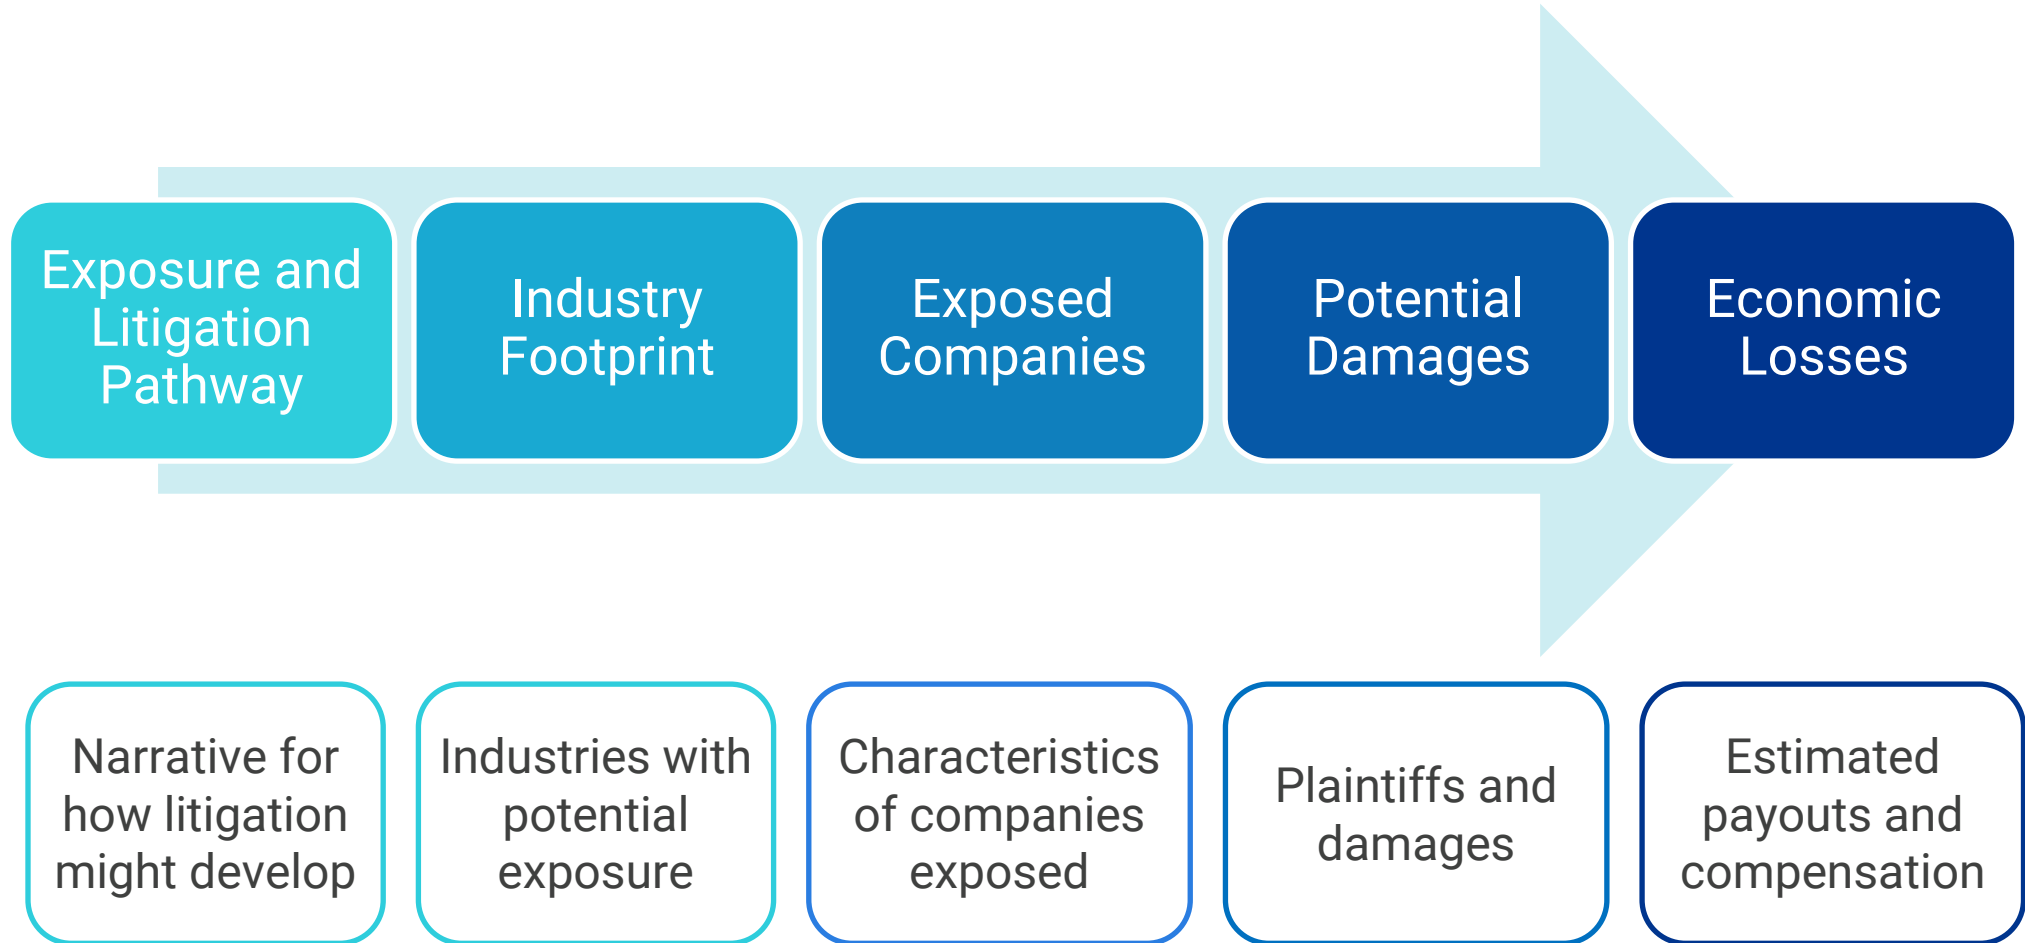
Exposure and Litigation Pathway

Industry Footprint

Exposed Companies

Potential Damages

Economic Losses

Narrative for how litigation might develop

Industries with potential exposure

Characteristics of companies exposed

Plaintiffs and damages

Estimated payouts and compensation